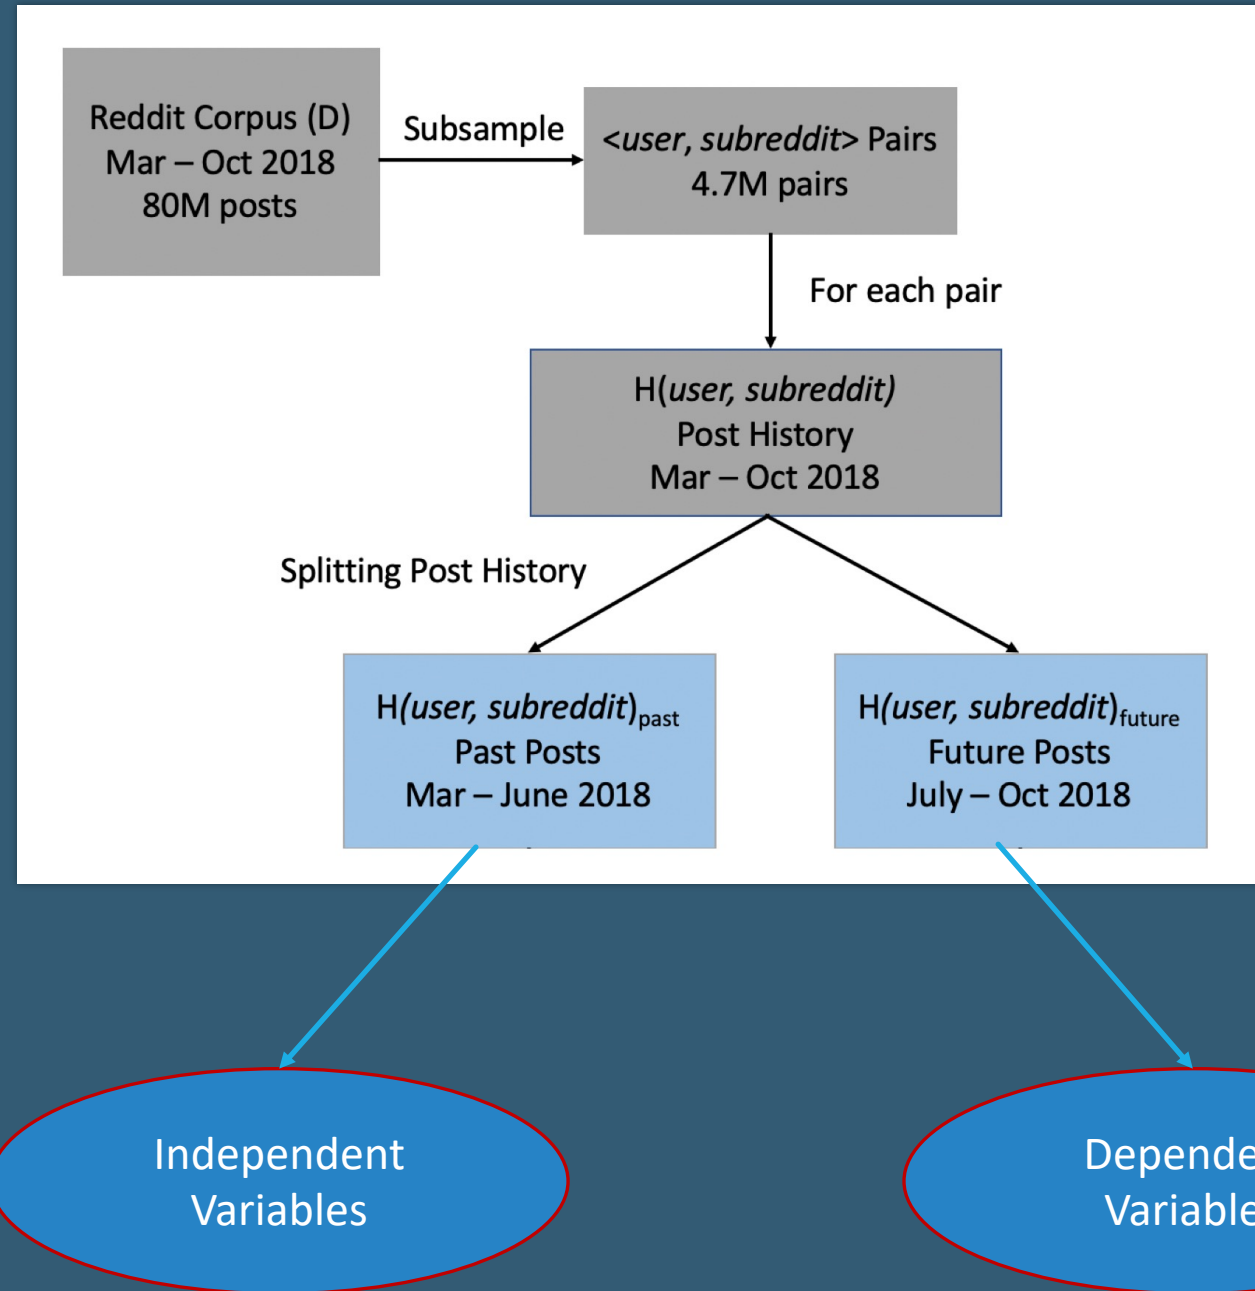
Reddit Corpus (D)
Mar – Oct 2018
80M posts

Subsample

<user, subreddit> Pairs
4.7M pairs

For each pair

H(user, subreddit)
Post History
Mar – Oct 2018

Splitting Post History

H(user, subreddit)$_{past}$
Past Posts
Mar – June 2018

H(user, subreddit)$_{future}$
Future Posts
July – Oct 2018

Independent
Variables

Depende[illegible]
Variable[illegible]